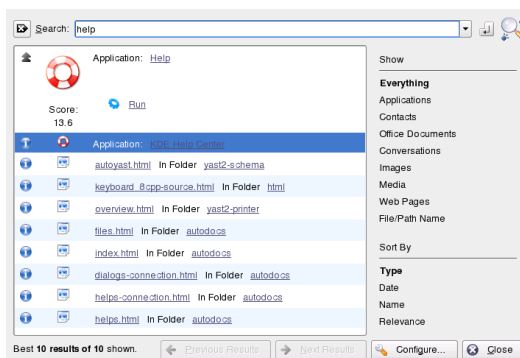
Search: help

Application: Help

Score: 13.6

Run

Application: KDE Help Center

autoyast.html In Folder yast2-schema

keyboard_8cpp-source.html In Folder html

overview.html In Folder yast2-printer

files.html In Folder autodocs

index.html In Folder autodocs

dialogs-connection.html In Folder autodocs

helps-connection.html In Folder autodocs

helps.html In Folder autodocs

Show

Everything
Applications
Contacts
Office Documents
Conversations
Images
Media
Web Pages
File/Path Name

Sort By

Type
Date
Name
Relevance

Best 10 results of 10 shown.

Previous Results

Next Results

Configure...

Close